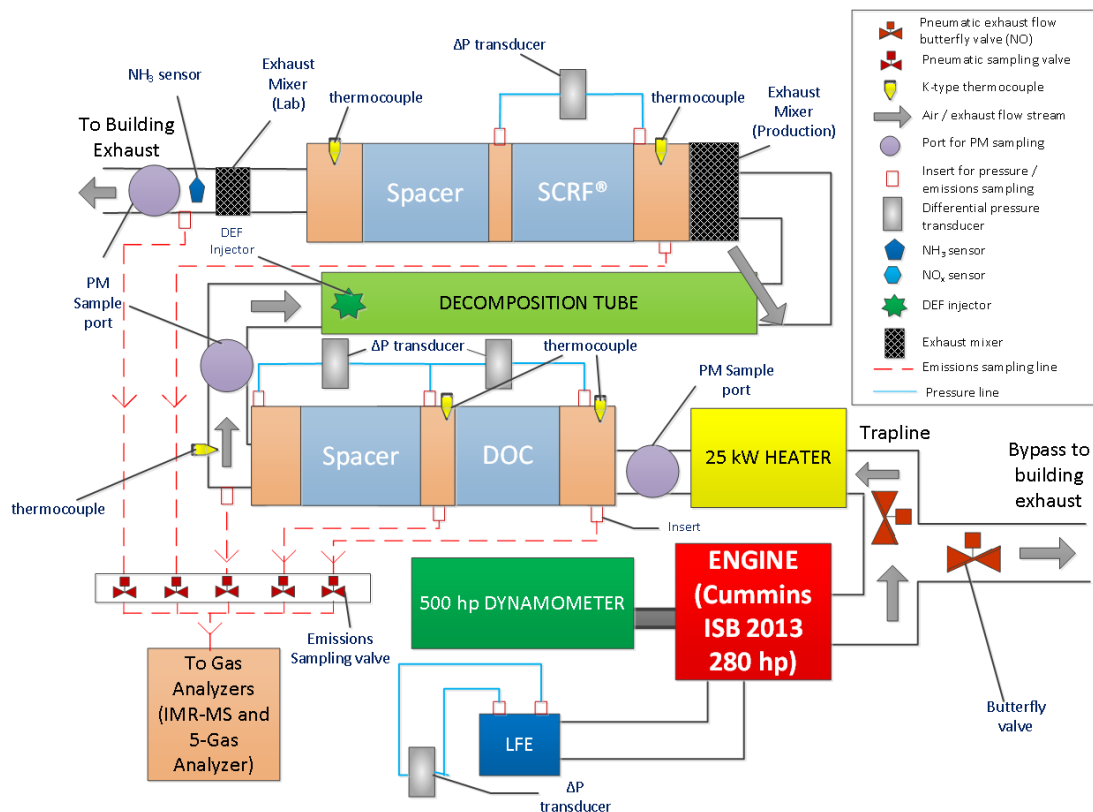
ΔP transducer

$NH_3$ sensor

Exhaust Mixer (Lab)

thermocouple

thermocouple

Exhaust Mixer (Production)

To Building Exhaust

Spacer

SCRF®

DEF Injector

PM Sample port

DECOMPOSITION TUBE

ΔP transducer

thermocouple

PM Sample port

Spacer

DOC

25 kW HEATER

Trapline

Bypass to building exhaust

thermocouple

Insert

500 hp DYNAMOMETER

ENGINE (Cummins ISB 2013 280 hp)

Emissions Sampling valve

To Gas Analyzers (IMR-MS and 5-Gas Analyzer)

LFE

ΔP transducer

Butterfly valve

Pneumatic exhaust flow butterfly valve (NO)

Pneumatic sampling valve

K-type thermocouple

Air / exhaust flow stream

Port for PM sampling

Insert for pressure / emissions sampling

Differential pressure transducer

$NH_3$ sensor

$NO_x$ sensor

DEF injector

Exhaust mixer

Emissions sampling line

Pressure line